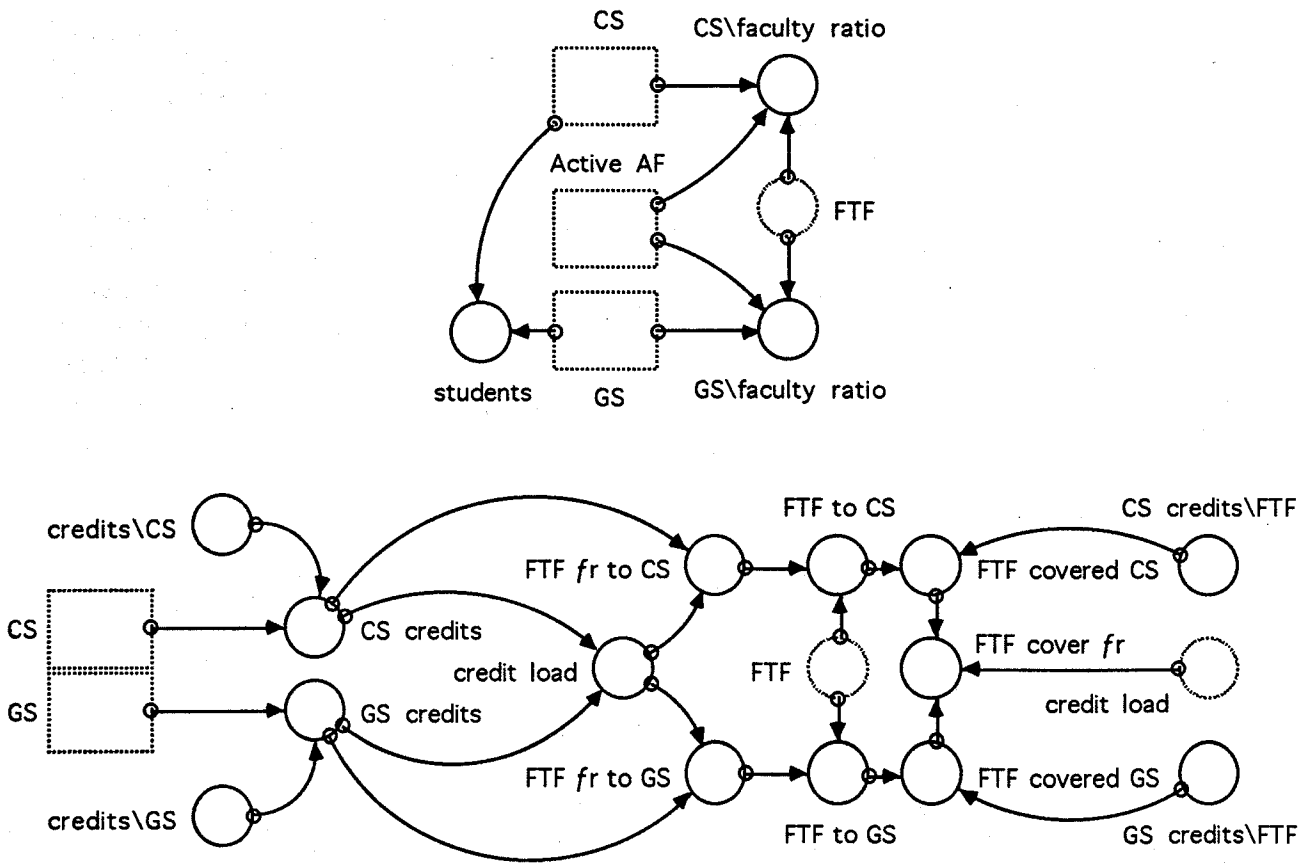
CS

CS\faculty ratio

Active AF

FTF

students

GS

GS\faculty ratio

credits\CS

FTF to CS

CS credits\FTF

FTF $fr$ to CS

FTF covered CS

CS

CS credits

credit load

FTF

FTF cover $fr$

GS

GS credits

credit load

FTF $fr$ to GS

FTF covered GS

credits\GS

FTF to GS

GS credits\FTF